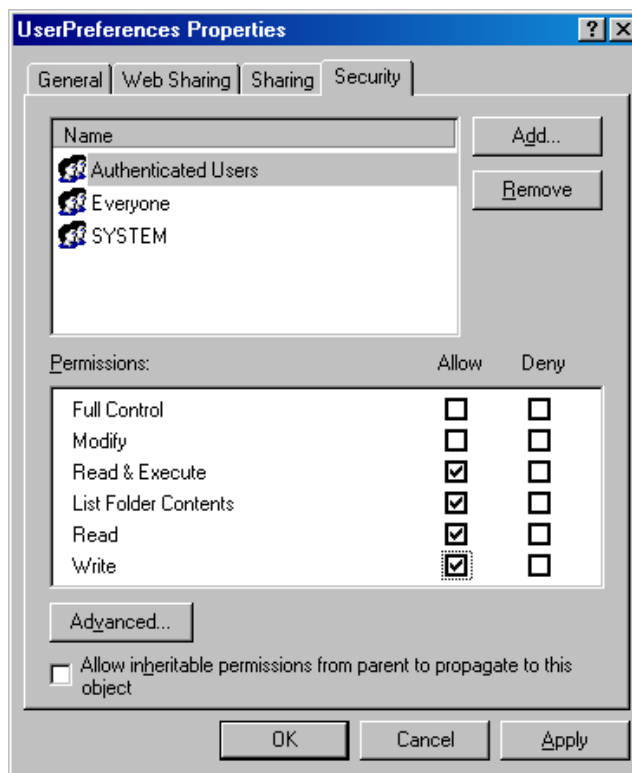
UserPreferences Properties

?

X

General

Web Sharing

Sharing

Security

Name

Add...

Authenticated Users

Remove

Everyone

SYSTEM

Permissions:

Allow

Deny

| Permissions | Allow | Deny |
|---|---|---|
| Full Control | ☐ | ☐ |
| Modify | ☐ | ☐ |
| Read & Execute | ☑ | ☐ |
| List Folder Contents | ☑ | ☐ |
| Read | ☑ | ☐ |
| Write | ☑ | ☐ |

Advanced...

Allow inheritable permissions from parent to propagate to this object

OK

Cancel

Apply